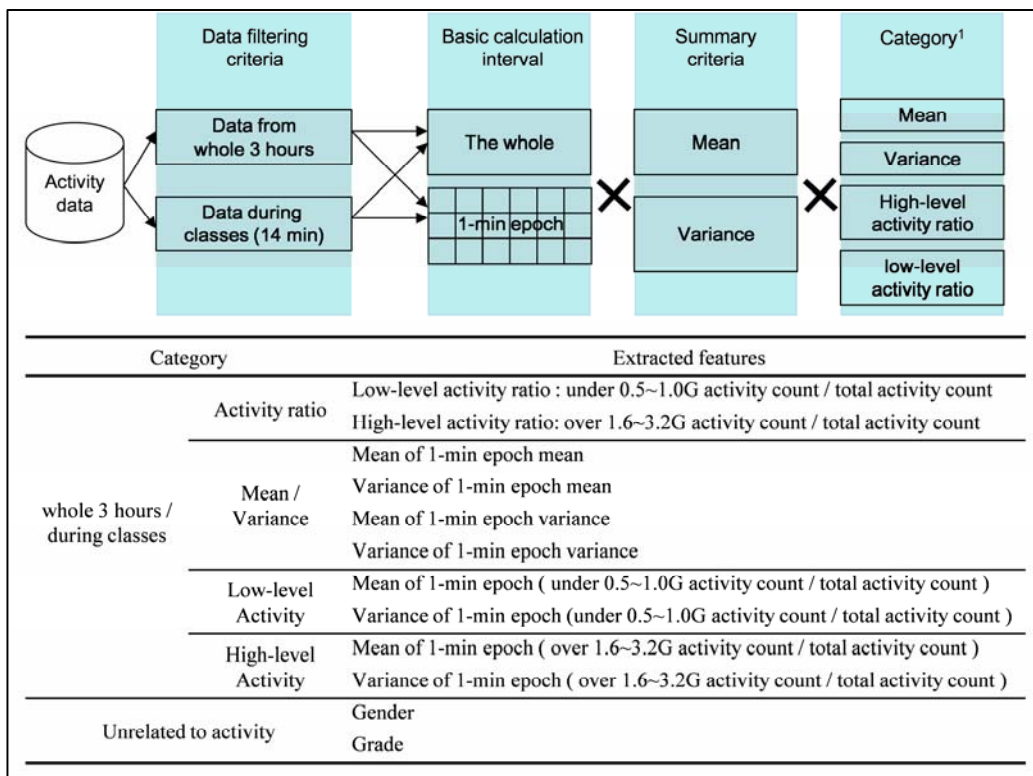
Data filtering criteria

Basic calculation interval

Summary criteria

Category$^1$

Activity data

Data from whole 3 hours

Data during classes (14 min)

The whole

1-min epoch

Mean

Variance

Mean

Variance

High-level activity ratio

low-level activity ratio

| Category | | Extracted features |
|---|---|---|
| whole 3 hours / during classes | Activity ratio | Low-level activity ratio : under 0.5~1.0G activity count / total activity count<br>High-level activity ratio: over 1.6~3.2G activity count / total activity count |
| | Mean / Variance | Mean of 1-min epoch mean<br>Variance of 1-min epoch mean<br>Mean of 1-min epoch variance<br>Variance of 1-min epoch variance |
| | Low-level Activity | Mean of 1-min epoch ( under 0.5~1.0G activity count / total activity count )<br>Variance of 1-min epoch (under 0.5~1.0G activity count / total activity count ) |
| | High-level Activity | Mean of 1-min epoch ( over 1.6~3.2G activity count / total activity count )<br>Variance of 1-min epoch ( over 1.6~3.2G activity count / total activity count ) |
| Unrelated to activity | | Gender<br>Grade |